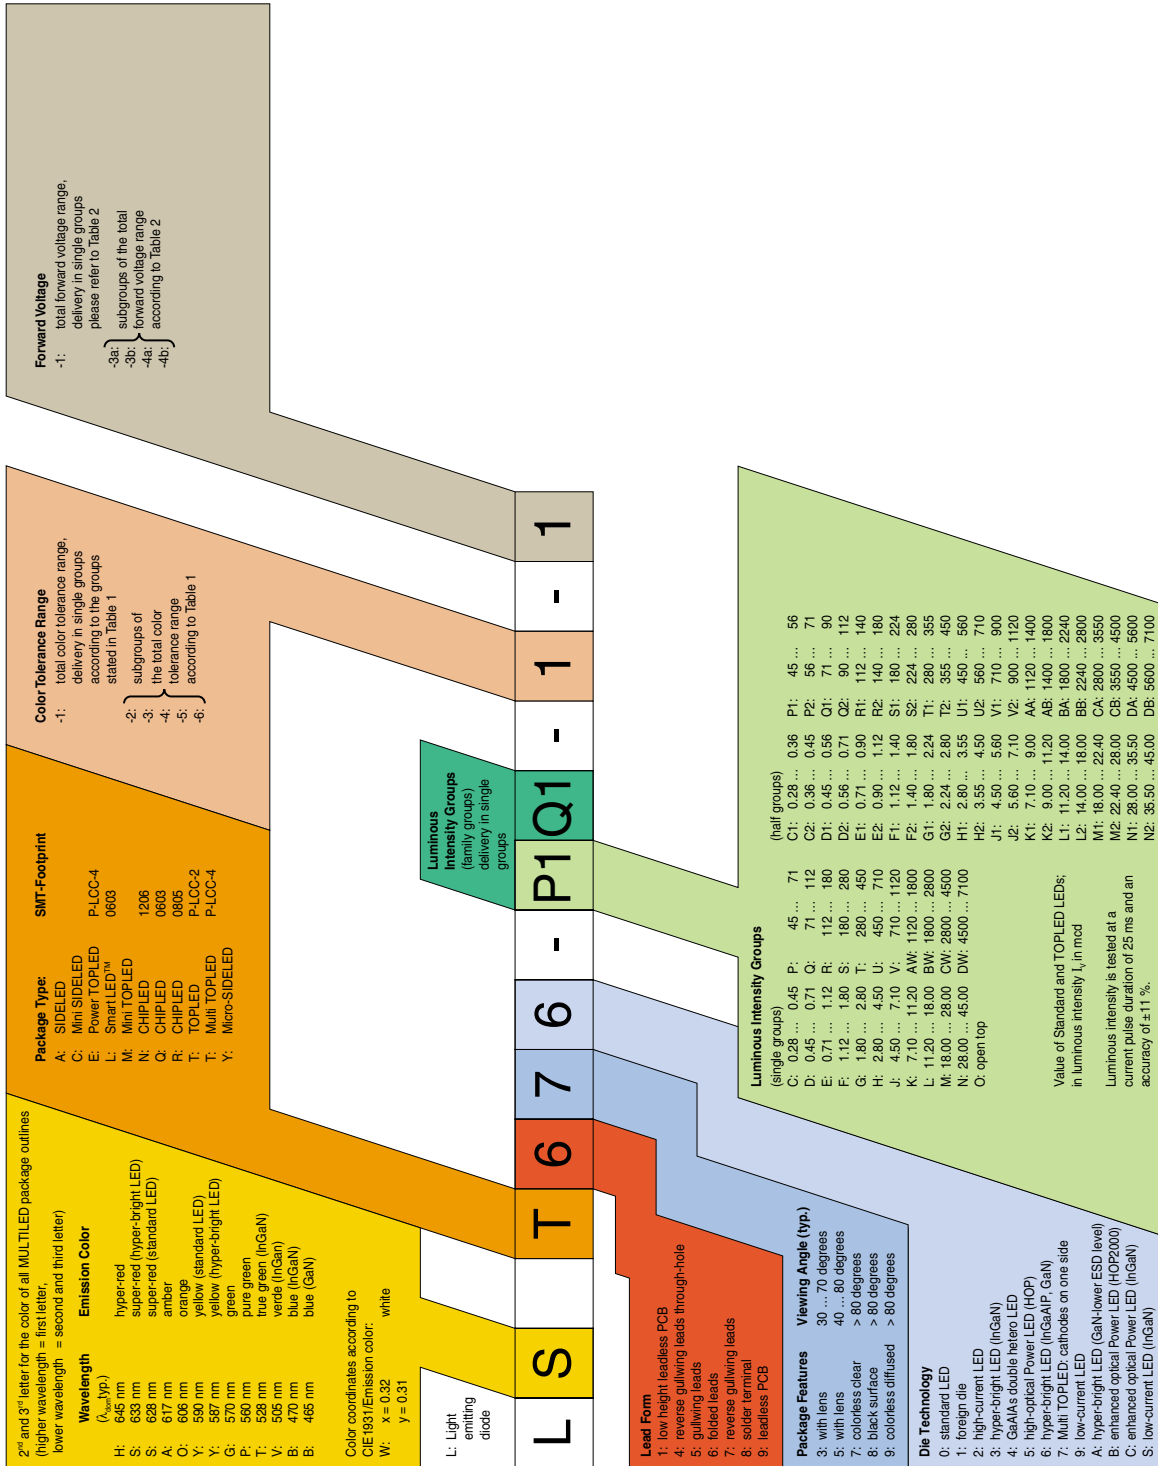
L S T 6 7 6 - P1 Q1 - 1 - 1

L: Light emitting diode

2nd and 3rd letter for the color of all MULTILED package outlines (higher wavelength = first letter, lower wavelength = second and third letter)

| | Wavelength ($\lambda_{dom}$ typ.) | Emission Color |
|---|---|---|
| H: | 645 nm | hyper-red |
| S: | 633 nm | super-red (hyper-bright LED) |
| S: | 628 nm | super-red (standard LED) |
| A: | 617 nm | amber |
| O: | 606 nm | orange |
| Y: | 590 nm | yellow (standard LED) |
| Y: | 587 nm | yellow (hyper-bright LED) |
| G: | 570 nm | green |
| P: | 560 nm | pure green |
| T: | 528 nm | true green (InGaN) |
| V: | 505 nm | verde (InGaN) |
| B: | 470 nm | blue (InGaN) |
| B: | 465 nm | blue (GaN) |

Color coordinates according to CIE1931/Emission color:
W: x = 0.32 y = 0.31 white

| Package Type: | | SMT-Footprint |
|---|---|---|
| A: | SIDELED | P-LCC-4 |
| C: | Mini SIDELED | 0603 |
| E: | Power TOPLED | |
| L: | Smart LED™ | |
| M: | Mini TOPLED | |
| N: | CHIPLED | 1206 |
| Q: | CHIPLED | 0603 |
| R: | CHIPLED | 0805 |
| T: | TOPLED | P-LCC-2 |
| T: | Multi TOPLED | P-LCC-4 |
| Y: | Micro-SIDELED | |

Lead Form
1: low height leadless PCB
4: reverse gullwing leads through-hole
5: gullwing leads
6: folded leads
7: reverse gullwing leads
8: solder terminal
9: leadless PCB

| Package Features | Viewing Angle (typ.) |
|---|---|
| 3: with lens | 30 ... 70 degrees |
| 5: with lens | 40 ... 80 degrees |
| 7: colorless clear | > 80 degrees |
| 8: black surface | > 80 degrees |
| 9: colorless diffused | > 80 degrees |

Die Technology
0: standard LED
1: foreign die
2: high-current LED
3: hyper-bright LED (InGaN)
4: GaAlAs double hetero LED
5: high-optical Power LED (HOP)
6: hyper-bright LED (InGaAlP, GaN)
7: Multi TOPLED: cathodes on one side
9: low-current LED
A: hyper-bright LED (GaN-lower ESD level)
B: enhanced optical Power LED (HOP2000)
C: enhanced optical Power LED (InGaN)
S: low-current LED (InGaN)

Luminous Intensity Groups (family groups) delivery in single groups

Luminous Intensity Groups
(single groups)
C: 0.28 ... 0.45  P: 45 ... 71
D: 0.45 ... 0.71  Q: 71 ... 112
E: 0.71 ... 1.12  R: 112 ... 180
F: 1.12 ... 1.80  S: 180 ... 280
G: 1.80 ... 2.80  T: 280 ... 450
H: 2.80 ... 4.50  U: 450 ... 710
J: 4.50 ... 7.10  V: 710 ... 1120
K: 7.10 ... 11.20  AW: 1120 ... 1800
L: 11.20 ... 18.00  BW: 1800 ... 2800
M: 18.00 ... 28.00  CW: 2800 ... 4500
N: 28.00 ... 45.00  DW: 4500 ... 7100
O: open top

(half groups)
C1: 0.28 ... 0.36  P1: 45 ... 56
C2: 0.36 ... 0.45  P2: 56 ... 71
D1: 0.45 ... 0.56  Q1: 71 ... 90
D2: 0.56 ... 0.71  Q2: 90 ... 112
E1: 0.71 ... 0.90  R1: 112 ... 140
E2: 0.90 ... 1.12  R2: 140 ... 180
F1: 1.12 ... 1.40  S1: 180 ... 224
F2: 1.40 ... 1.80  S2: 224 ... 280
G1: 1.80 ... 2.24  T1: 280 ... 355
G2: 2.24 ... 2.80  T2: 355 ... 450
H1: 2.80 ... 3.55  U1: 450 ... 560
H2: 3.55 ... 4.50  U2: 560 ... 710
J1: 4.50 ... 5.60  V1: 710 ... 900
J2: 5.60 ... 7.10  V2: 900 ... 1120
K1: 7.10 ... 9.00  AA: 1120 ... 1400
K2: 9.00 ... 11.20  AB: 1400 ... 1800
L1: 11.20 ... 14.00  BA: 1800 ... 2240
L2: 14.00 ... 18.00  BB: 2240 ... 2800
M1: 18.00 ... 22.40  CA: 2800 ... 3550
M2: 22.40 ... 28.00  CB: 3550 ... 4500
N1: 28.00 ... 35.50  DA: 4500 ... 5600
N2: 35.50 ... 45.00  DB: 5600 ... 7100

Value of Standard and TOPLED LEDs; in luminous intensity $I_v$ in mcd

Luminous intensity is tested at a current pulse duration of 25 ms and an accuracy of ± 11 %.

Color Tolerance Range
-1: total color tolerance range, delivery in single groups according to the groups stated in Table 1
-2: -3: -4: -5: -6: } subgroups of the total color tolerance range according to Table 1

Forward Voltage
-1: total forward voltage range, delivery in single groups please refer to Table 2
-3a: -3b: -4a: -4b: } subgroups of the total forward voltage range according to Table 2